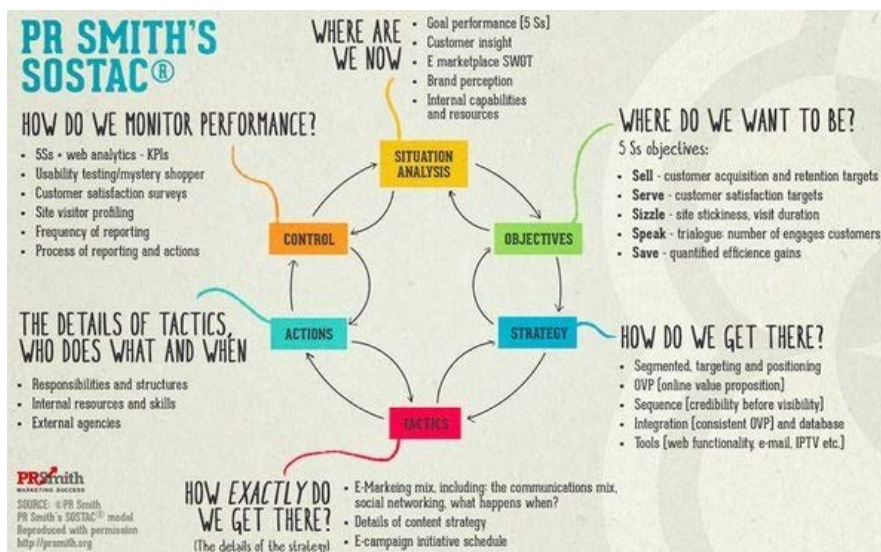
PR SMITH'S SOSTAC®

WHERE ARE WE NOW
- Goal performance [5 Ss]
- Customer insight
- E marketplace SWOT
- Brand perception
- Internal capabilities and resources

HOW DO WE MONITOR PERFORMANCE?
- 5Ss + web analytics - KPIs
- Usability testing/mystery shopper
- Customer satisfaction surveys
- Site visitor profiling
- Frequency of reporting
- Process of reporting and actions

WHERE DO WE WANT TO BE?
5 Ss objectives:
- **Sell** - customer acquisition and retention targets
- **Serve** - customer satisfaction targets
- **Sizzle** - site stickiness, visit duration
- **Speak** - trialogue: number of engages customers
- **Save** - quantified efficience gains

SITUATION ANALYSIS

CONTROL

OBJECTIVES

ACTIONS

STRATEGY

TACTICS

THE DETAILS OF TACTICS, WHO DOES WHAT AND WHEN
- Responsibilities and structures
- Internal resources and skills
- External agencies

HOW DO WE GET THERE?
- Segmented, targeting and positioning
- OVP [online value proposition]
- Sequence [credibility before visibility]
- Integration [consistent OVP] and database
- Tools [web functionality, e-mail, IPTV etc.]

PRSmith
MARKETING SUCCESS
SOURCE: ©PR Smith
PR Smith's SOSTAC® model
Reproduced with permission
http://prsmith.org

HOW EXACTLY DO WE GET THERE?
[The details of the strategy]
- E-Markeing mix, including: the communications mix, social networking, what happens when?
- Details of content strategy
- E-campaign initiative schedule